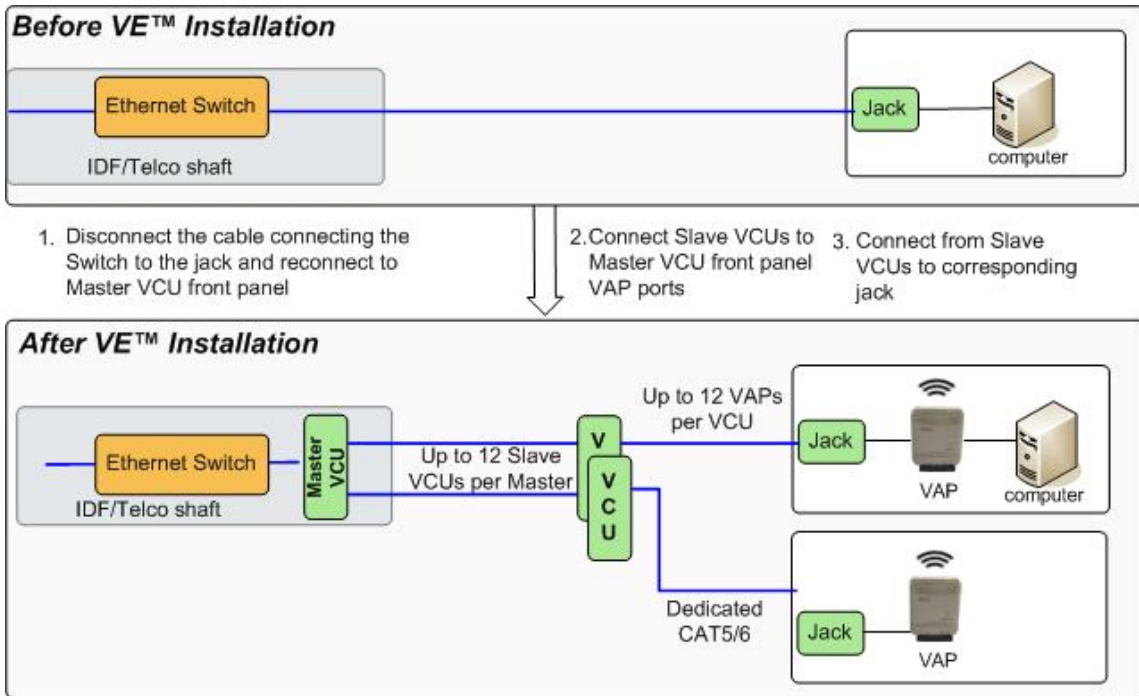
Before VE™ Installation

Ethernet Switch

IDF/Telco shaft

Jack

computer

1. Disconnect the cable connecting the Switch to the jack and reconnect to Master VCU front panel

2. Connect Slave VCUs to Master VCU front panel VAP ports

3. Connect from Slave VCUs to corresponding jack

After VE™ Installation

Ethernet Switch

Master VCU

IDF/Telco shaft

Up to 12 Slave VCUs per Master

V

V C U

Up to 12 VAPs per VCU

Jack

VAP

computer

Dedicated CAT5/6

Jack

VAP